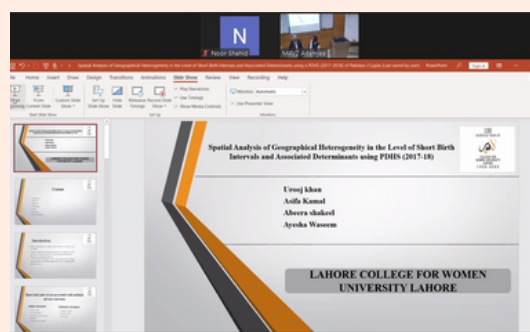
N
Noor Shahid
Malik Adeel

Spatial Analysis of Geographical Heterogeneity in the Level of Short Birth Intervals and Associated Determinants using a PDHS (2017-2018) of Pakistan - PowerPoint

File Home Insert Draw Design Transitions Animations Slide Show Review View Recording Help

From Beginning From Current Slide Custom Slide Show
Set Up Slide Show Hide Slide Rehearse Timings Record Slide Show
Play Narrations Use Timings Show Media Controls
Monitor: Automatic
Use Presenter View

Content

Introduction

Spatial Analysis of Geographical Heterogeneity in the Level of Short Birth Intervals and Associated Determinants using PDHS (2017-18)

Urooj khan
Asifa Kamal
Abeera shakeel
Ayesha Waseem

LAHORE COLLEGE FOR WOMEN UNIVERSITY LAHORE